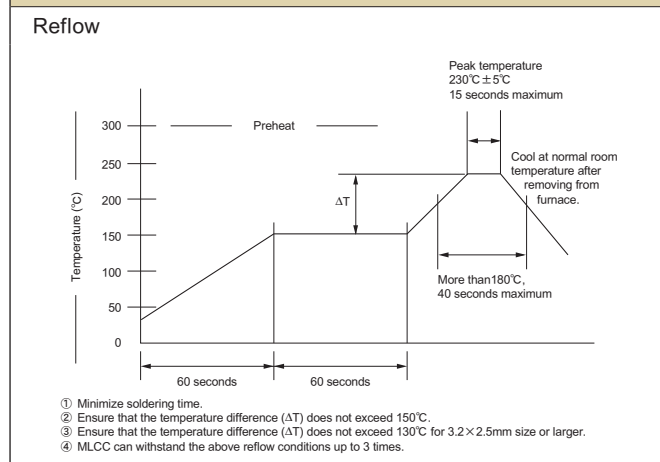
Reflow

Peak temperature
230℃ ± 5℃
15 seconds maximum

Preheat

Cool at normal room temperature after removing from furnace.

ΔT

Temperature (°C)

300
250
200
150
100
50
0

More than180℃,
40 seconds maximum

60 seconds
60 seconds

① Minimize soldering time.
② Ensure that the temperature difference (ΔT) does not exceed 150℃.
③ Ensure that the temperature difference (ΔT) does not exceed 130℃ for 3.2×2.5mm size or larger.
④ MLCC can withstand the above reflow conditions up to 3 times.